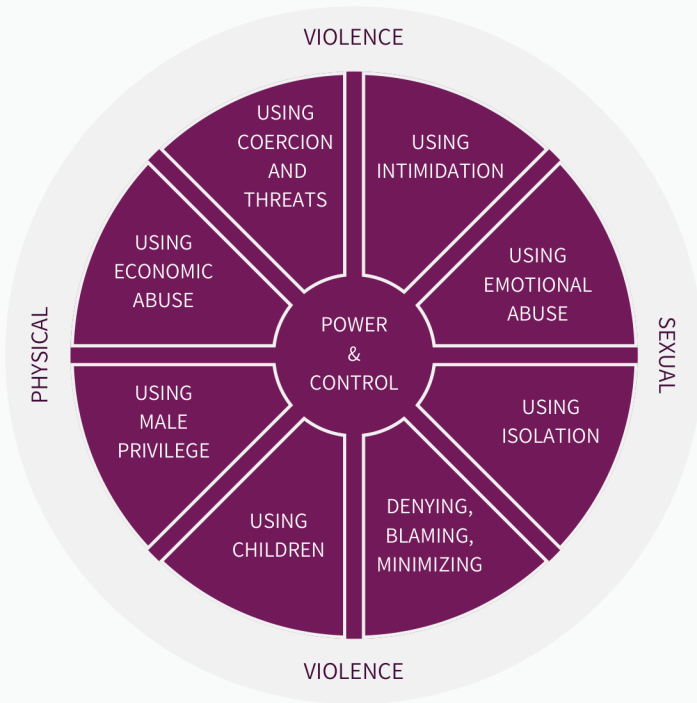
VIOLENCE

USING COERCION AND THREATS

USING INTIMIDATION

USING ECONOMIC ABUSE

USING EMOTIONAL ABUSE

PHYSICAL

POWER & CONTROL

SEXUAL

USING MALE PRIVILEGE

USING ISOLATION

USING CHILDREN

DENYING, BLAMING, MINIMIZING

VIOLENCE